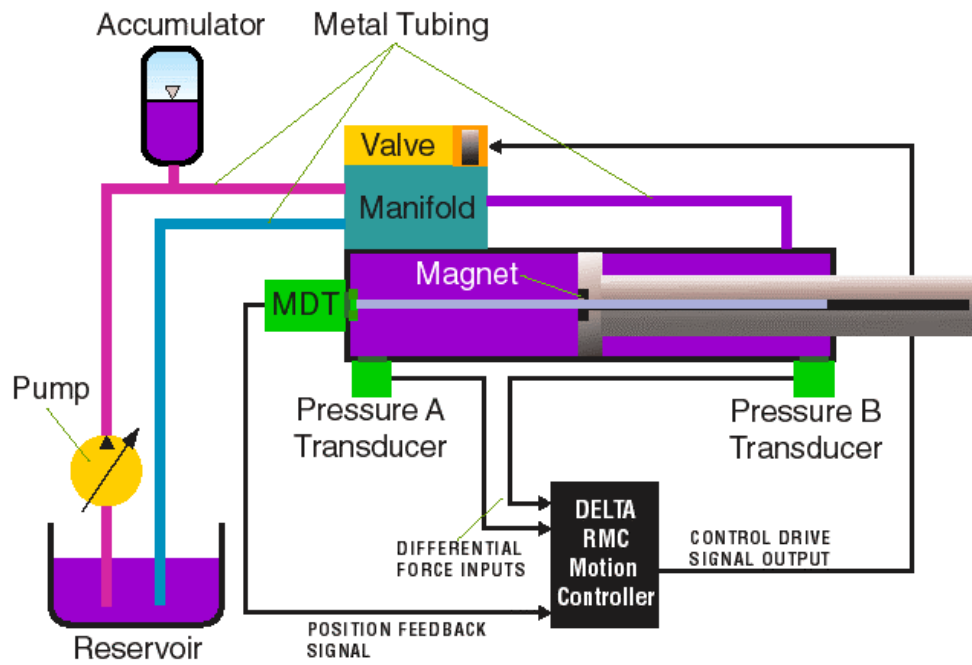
Accumulator

Metal Tubing

Valve

Manifold

Magnet

MDT

Pump

Pressure A Transducer

Pressure B Transducer

DELTA RMC Motion Controller

DIFFERENTIAL FORCE INPUTS

CONTROL DRIVE SIGNAL OUTPUT

POSITION FEEDBACK SIGNAL

Reservoir